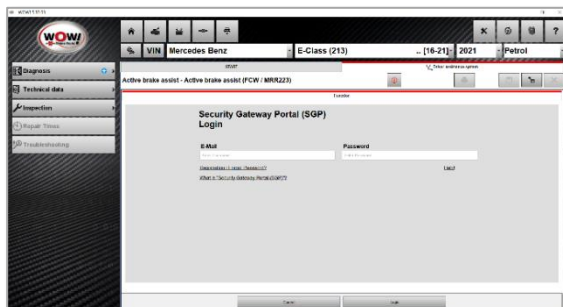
WOW!

VIN Mercedes Benz
E-Class (213)
.. [16-21]
2021
Petrol

Diagnosis
Technical data
Inspection
Repair Times
Troubleshooting

Active brake assist - Active brake assist (FCW / MRR223)

Security Gateway Portal (SGP) Login

E-Mail
Password

Register/Forgot password?
What is Security Gateway Portal (SGP)?

Cancel
Login